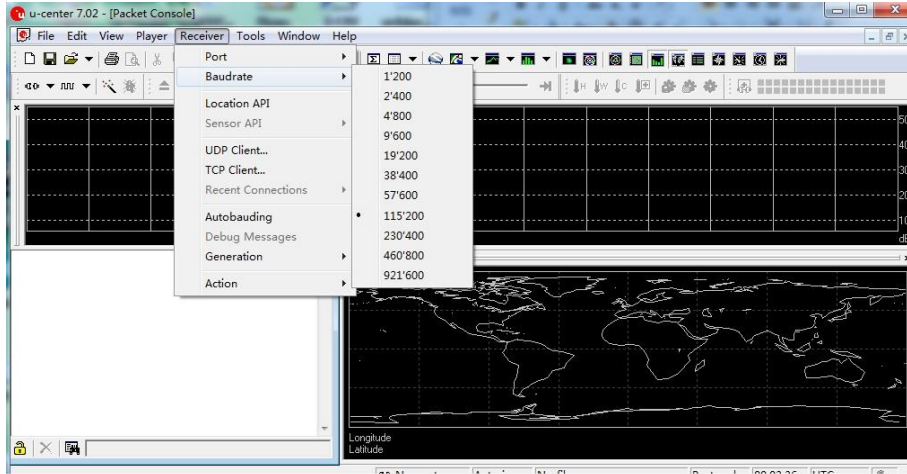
u-center 7.02 - [Packet Console]

File Edit View Player Receiver Tools Window Help

Port
Baudrate
Location API
Sensor API
UDP Client...
TCP Client...
Recent Connections
Autobauding
Debug Messages
Generation
Action

1'200
2'400
4'800
9'600
19'200
38'400
57'600
115'200
230'400
460'800
921'600

Longitude
Latitude